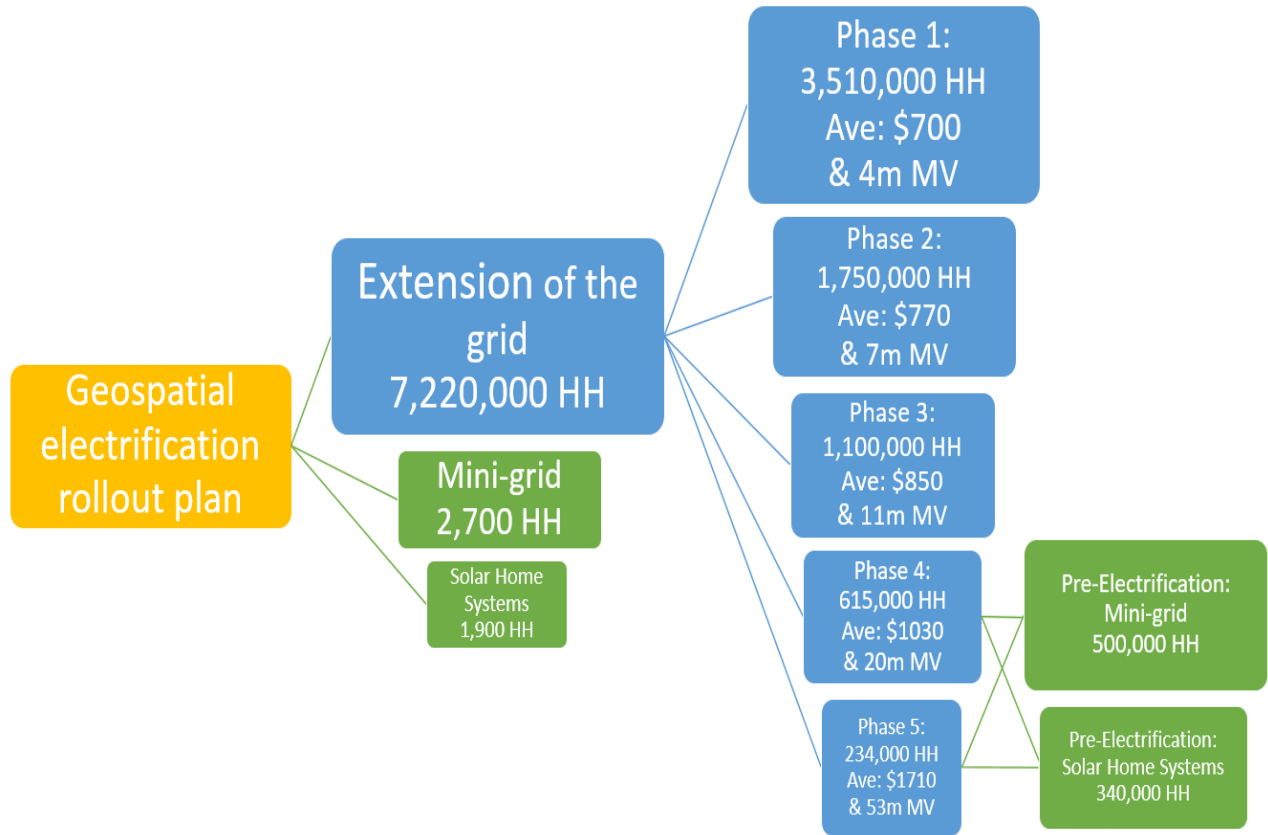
Geospatial electrification rollout plan

Extension of the grid
7,220,000 HH

Mini-grid
2,700 HH

Solar Home Systems
1,900 HH

Phase 1:
3,510,000 HH
Ave: \$700
& 4m MV

Phase 2:
1,750,000 HH
Ave: \$770
& 7m MV

Phase 3:
1,100,000 HH
Ave: \$850
& 11m MV

Phase 4:
615,000 HH
Ave: \$1030
& 20m MV

Phase 5:
234,000 HH
Ave: \$1710
& 53m MV

Pre-Electrification:
Mini-grid
500,000 HH

Pre-Electrification:
Solar Home Systems
340,000 HH